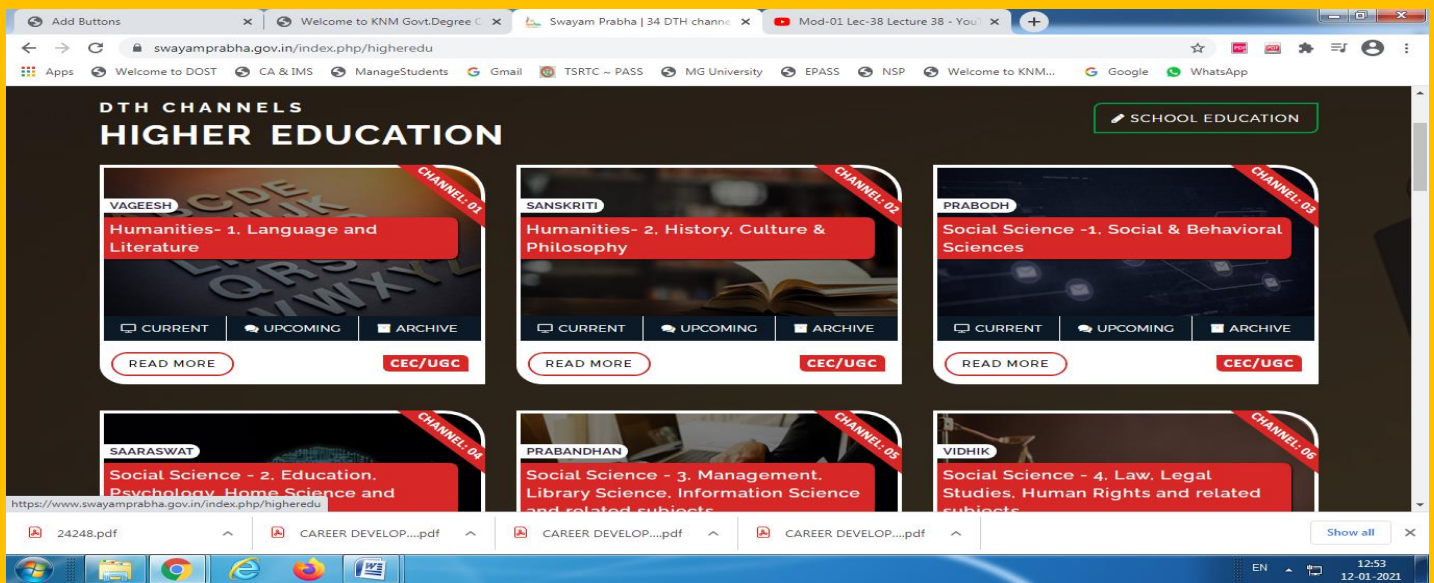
Add Buttons
Welcome to KNM Govt.Degree C
Swayam Prabha | 34 DTH channe
Mod-01 Lec-38 Lecture 38 - You

swayamprabha.gov.in/index.php/higheredu

Apps Welcome to DOST CA & IMS ManageStudents Gmail TSRTC ~ PASS MG University EPASS NSP Welcome to KNM... Google WhatsApp

DTH CHANNELS
HIGHER EDUCATION

SCHOOL EDUCATION

CHANNEL: 01
VAGEESH
Humanities- 1. Language and Literature
CURRENT UPCOMING ARCHIVE
READ MORE CEC/UGC

CHANNEL: 02
SANSKRITI
Humanities- 2. History, Culture & Philosophy
CURRENT UPCOMING ARCHIVE
READ MORE CEC/UGC

CHANNEL: 03
PRABODH
Social Science -1. Social & Behavioral Sciences
CURRENT UPCOMING ARCHIVE
READ MORE CEC/UGC

CHANNEL: 04
SAARASWAT
Social Science - 2. Education, Psychology, Home Science and

CHANNEL: 05
PRABANDHAN
Social Science - 3. Management, Library Science, Information Science and related subjects

CHANNEL: 06
VIDHIK
Social Science - 4. Law, Legal Studies, Human Rights and related subjects

https://www.swayamprabha.gov.in/index.php/higheredu

24248.pdf CAREER DEVELOP....pdf CAREER DEVELOP....pdf CAREER DEVELOP....pdf Show all

EN 12:53 12-01-2021